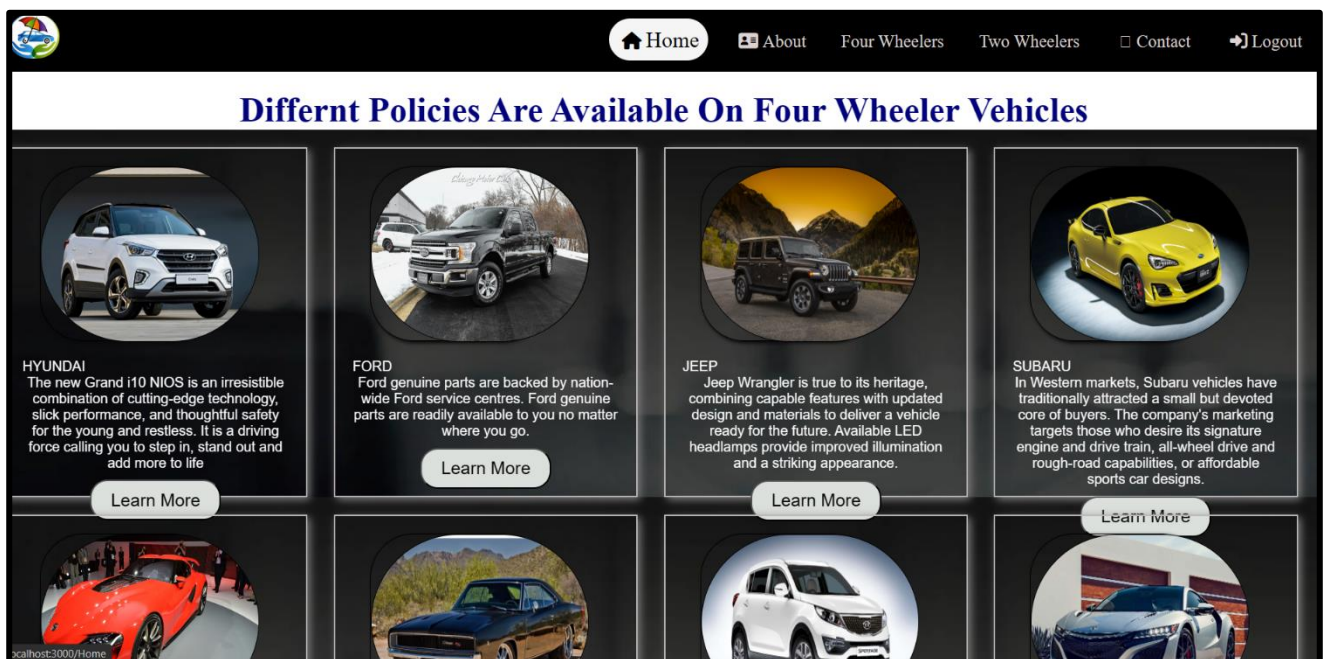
Home About Four Wheelers Two Wheelers Contact Logout

Differnt Policies Are Available On Four Wheeler Vehicles

HYUNDAI
The new Grand i10 NIOS is an irresistible combination of cutting-edge technology, slick performance, and thoughtful safety for the young and restless. It is a driving force calling you to step in, stand out and add more to life

Learn More

FORD
Ford genuine parts are backed by nationwide Ford service centres. Ford genuine parts are readily available to you no matter where you go.

Learn More

JEEP
Jeep Wrangler is true to its heritage, combining capable features with updated design and materials to deliver a vehicle ready for the future. Available LED headlamps provide improved illumination and a striking appearance.

Learn More

SUBARU
In Western markets, Subaru vehicles have traditionally attracted a small but devoted core of buyers. The company's marketing targets those who desire its signature engine and drive train, all-wheel drive and rough-road capabilities, or affordable sports car designs.

Learn More

calhost:3000/Home